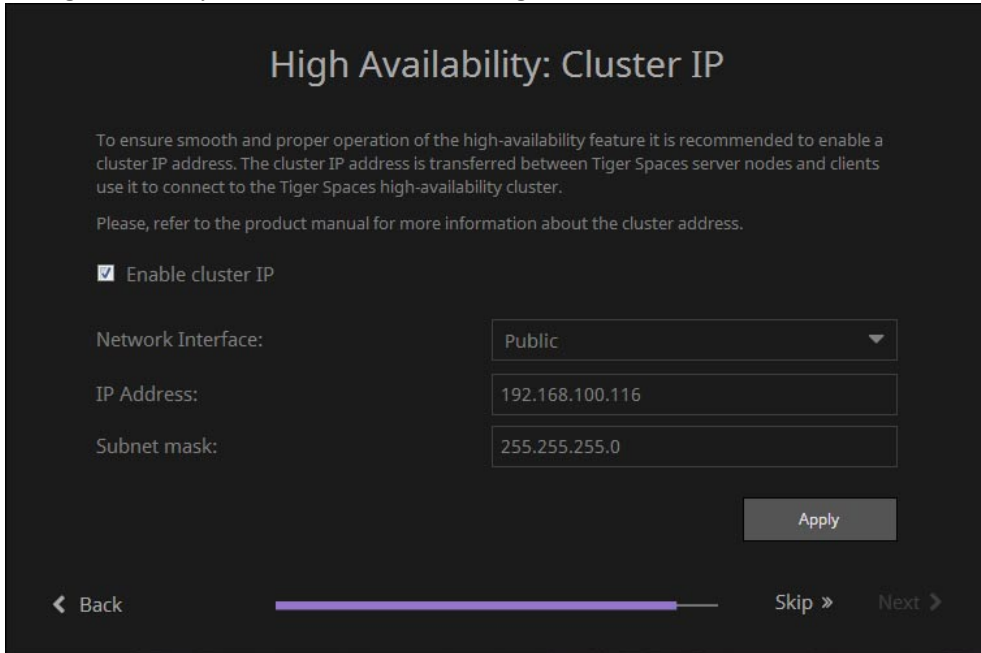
High Availability: Cluster IP

To ensure smooth and proper operation of the high-availability feature it is recommended to enable a cluster IP address. The cluster IP address is transferred between Tiger Spaces server nodes and clients use it to connect to the Tiger Spaces high-availability cluster.

Please, refer to the product manual for more information about the cluster address.

Enable cluster IP

Network Interface: Public

IP Address: 192.168.100.116

Subnet mask: 255.255.255.0

Apply

Back

Skip »

Next